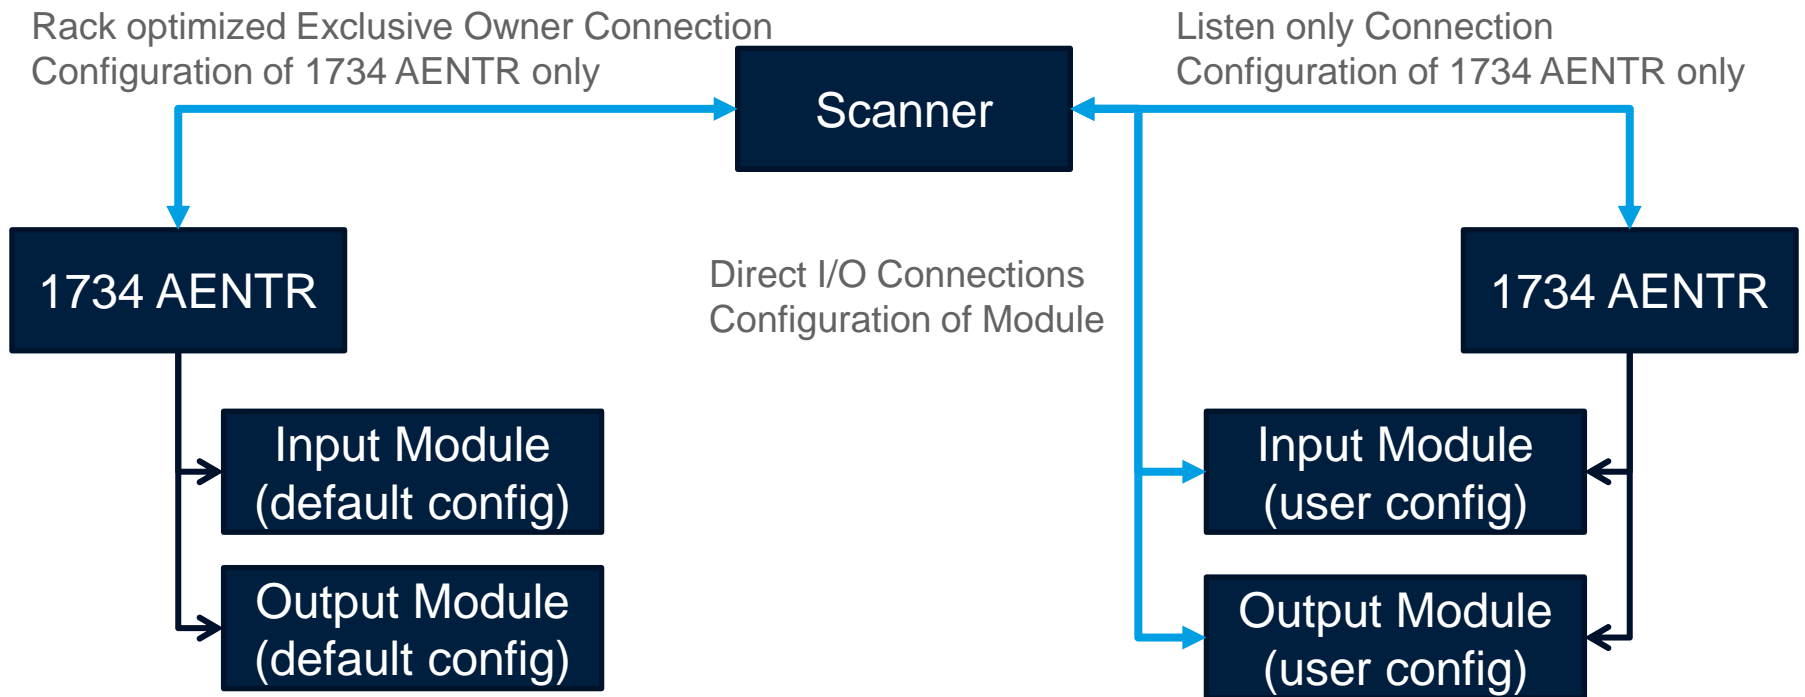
Rack optimized Exclusive Owner Connection
Configuration of 1734 AENTR only

Scanner

Listen only Connection
Configuration of 1734 AENTR only

1734 AENTR

Direct I/O Connections
Configuration of Module

1734 AENTR

Input Module
(default config)

Output Module
(default config)

Input Module
(user config)

Output Module
(user config)